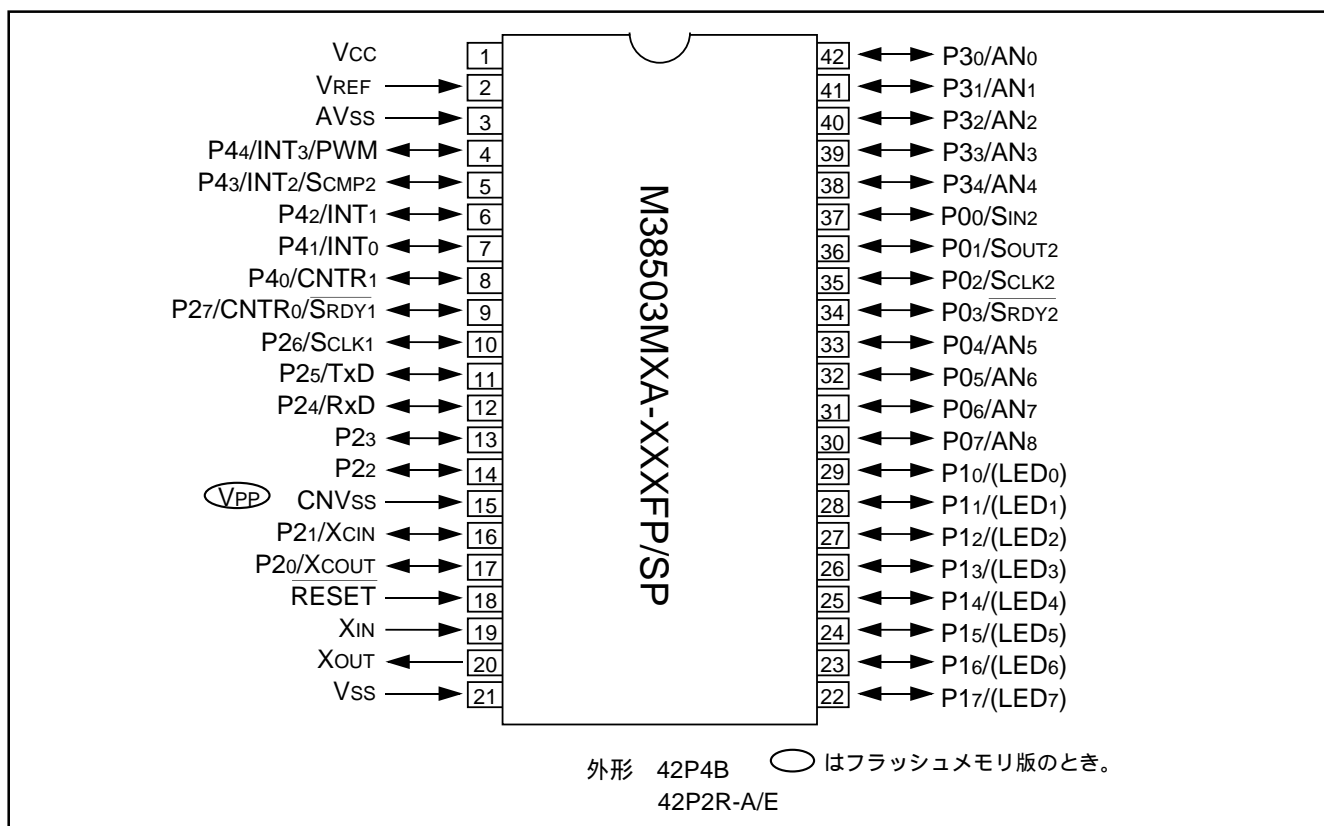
VCC 1
VREF 2
AVSS 3
P4$_4$/INT$_3$/PWM 4
P4$_3$/INT$_2$/SCMP2 5
P4$_2$/INT$_1$ 6
P4$_1$/INT$_0$ 7
P4$_0$/CNTR$_1$ 8
P2$_7$/CNTR$_0$/$\overline{SRDY1}$ 9
P2$_6$/SCLK1 10
P2$_5$/TxD 11
P2$_4$/RxD 12
P2$_3$ 13
P2$_2$ 14
VPP CNVSS 15
P2$_1$/XCIN 16
P2$_0$/XCOUT 17
$\overline{RESET}$ 18
XIN 19
XOUT 20
VSS 21

M38503MXA-XXXFP/SP

42 P3$_0$/AN$_0$
41 P3$_1$/AN$_1$
40 P3$_2$/AN$_2$
39 P3$_3$/AN$_3$
38 P3$_4$/AN$_4$
37 P0$_0$/SIN2
36 P0$_1$/SOUT2
35 P0$_2$/SCLK2
34 P0$_3$/$\overline{SRDY2}$
33 P0$_4$/AN$_5$
32 P0$_5$/AN$_6$
31 P0$_6$/AN$_7$
30 P0$_7$/AN$_8$
29 P1$_0$/(LED$_0$)
28 P1$_1$/(LED$_1$)
27 P1$_2$/(LED$_2$)
26 P1$_3$/(LED$_3$)
25 P1$_4$/(LED$_4$)
24 P1$_5$/(LED$_5$)
23 P1$_6$/(LED$_6$)
22 P1$_7$/(LED$_7$)

外形 42P4B
42P2R-A/E

はフラッシュメモリ版のとき。